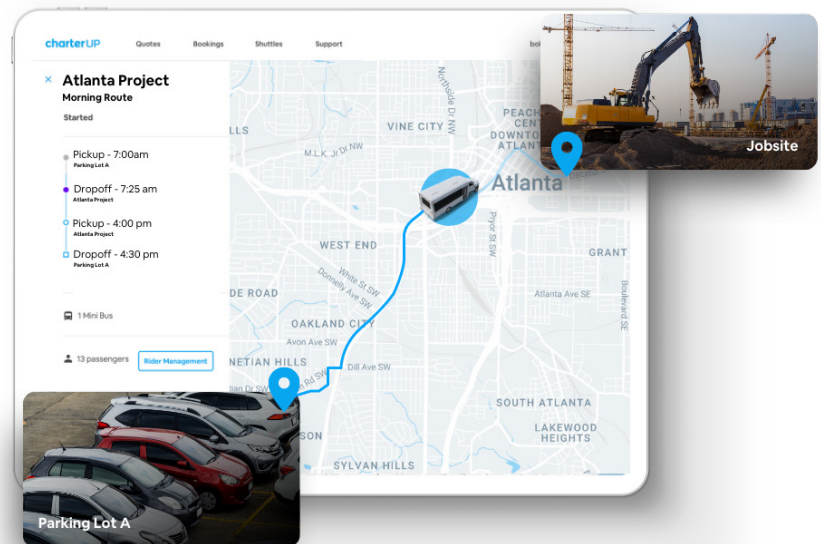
charterUP Quotes Bookings Shuttles Support bo

× Atlanta Project
Morning Route
Started

Pickup - 7:00am
Parking Lot A

Dropoff - 7:25 am
Atlanta Project

Pickup - 4:00 pm
Atlanta Project

Dropoff - 4:30 pm
Parking Lot A

1 Mini Bus

13 passengers Rider Management

ILLS
VINE CITY
Northside Dr NW
M.L.K. Jr Dr NW
PEACH CENT DOWNTO ATLANTA
Atlanta
WEST END
Pryor St SW
GRANT
White St SW
Donnelly Ave SW
DE ROAD
Atlanta Ave SE
Boulevard SE
OAKLAND CITY
Avon Ave SW
NETIAN HILLS
Dill Ave SW
rd St SW
SOUTH ATLANTA
LAKEWOOD HEIGHTS
SON
SYLVAN HILLS

Jobsite

Parking Lot A